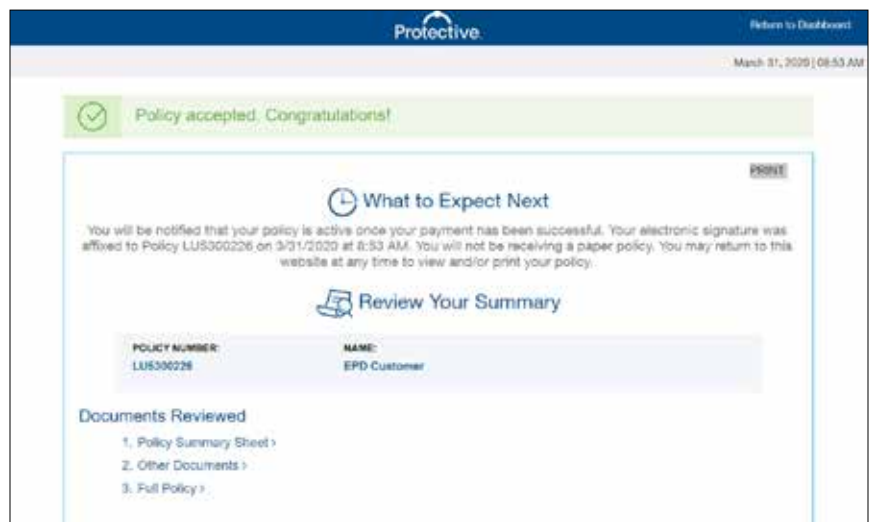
Protective.

Return to Dashboard

March 31, 2020 | 08:53 AM

Policy accepted. Congratulations!

PRINT

What to Expect Next

You will be notified that your policy is active once your payment has been successful. Your electronic signature was affixed to Policy LU5300226 on 3/31/2020 at 8:53 AM. You will not be receiving a paper policy. You may return to this website at any time to view and/or print your policy.

Review Your Summary

| POLICY NUMBER: | NAME: |
|---|---|
| LU5300226 | EPD Customer |

Documents Reviewed

1. Policy Summary Sheet ›
2. Other Documents ›
3. Full Policy ›